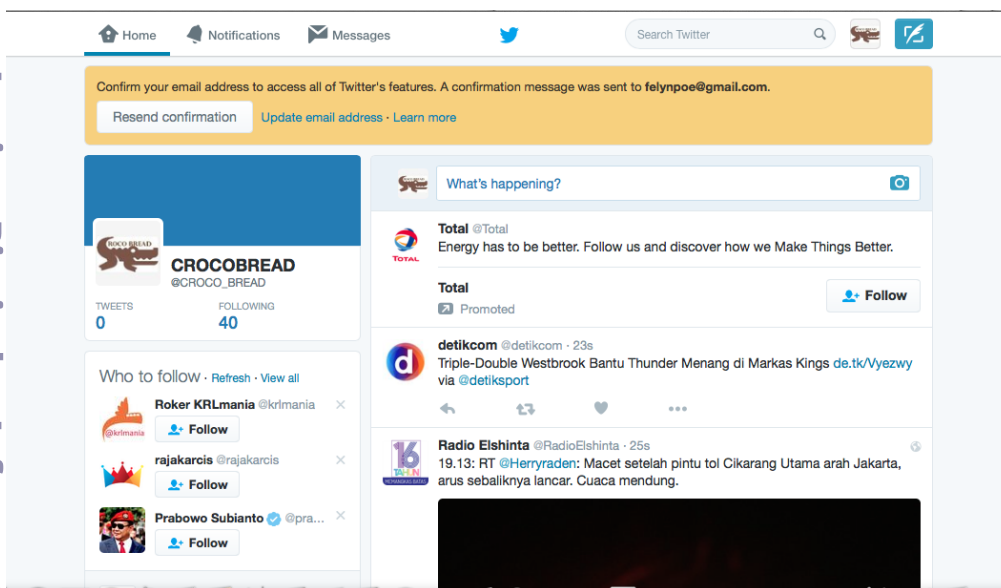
Home Notifications Messages

Search Twitter

Confirm your email address to access all of Twitter's features. A confirmation message was sent to felynpoe@gmail.com.

Resend confirmation Update email address · Learn more

ROCO BREAD

CROCOBREAD
@CROCO_BREAD

TWEETS
0

FOLLOWING
40

Who to follow · Refresh · View all

@krlmania

Roker KRLmania @krlmania
Follow

rajakarcis @rajakarcis
Follow

Prabowo Subianto @pra...
Follow

What's happening?

TOTAL

Total @Total
Energy has to be better. Follow us and discover how we Make Things Better.

Total
Promoted

Follow

detikcom @detikcom · 23s
Triple-Double Westbrook Bantu Thunder Menang di Markas Kings de.tk/Vyezwy via @detiksport

Radio Elshinta @RadioElshinta · 25s
19.13: RT @Herryraden: Macet setelah pintu tol Cikarang Utama arah Jakarta, arus sebaliknya lancar. Cuaca mendung.

16 TAHUN